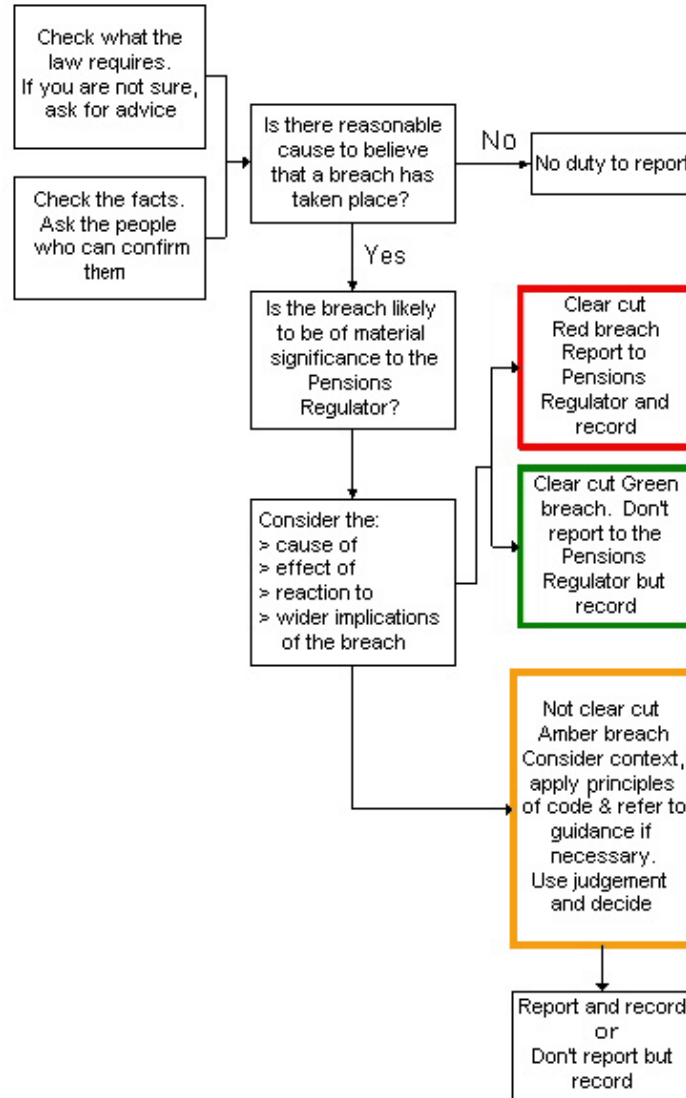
Check what the law requires. If you are not sure, ask for advice

Check the facts. Ask the people who can confirm them

Is there reasonable cause to believe that a breach has taken place?

No

No duty to report

Yes

Is the breach likely to be of material significance to the Pensions Regulator?

Clear cut Red breach Report to Pensions Regulator and record

Clear cut Green breach. Don't report to the Pensions Regulator but record

Consider the:
> cause of
> effect of
> reaction to
> wider implications of the breach

Not clear cut Amber breach Consider context, apply principles of code & refer to guidance if necessary. Use judgement and decide

Report and record or Don't report but record